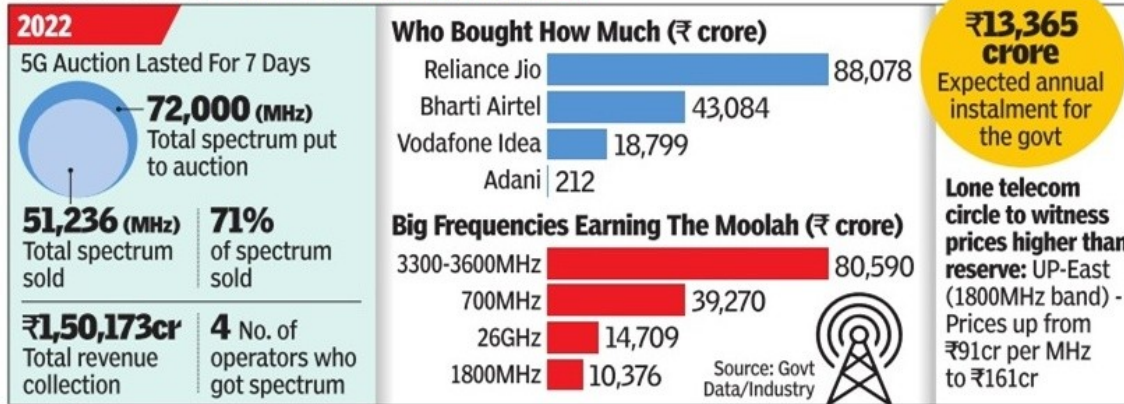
2022

5G Auction Lasted For 7 Days

72,000 (MHz) Total spectrum put to auction

51,236 (MHz) Total spectrum sold

71% of spectrum sold

₹1,50,173cr Total revenue collection

4 No. of operators who got spectrum

Who Bought How Much (₹ crore)

| | |
|---|---|
| Reliance Jio | 88,078 |
| Bharti Airtel | 43,084 |
| Vodafone Idea | 18,799 |
| Adani | 212 |

Big Frequencies Earning The Moolah (₹ crore)

| | |
|---|---|
| 3300-3600MHz | 80,590 |
| 700MHz | 39,270 |
| 26GHz | 14,709 |
| 1800MHz | 10,376 |

Source: Govt Data/Industry

₹13,365 crore Expected annual instalment for the govt

Lone telecom circle to witness prices higher than reserve: UP-East (1800MHz band) - Prices up from ₹91cr per MHz to ₹161cr